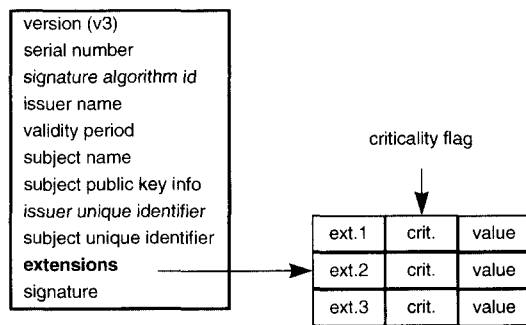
version (v3)
serial number
signature algorithm id
issuer name
validity period
subject name
subject public key info
issuer unique identifier
subject unique identifier
extensions
signature

criticality flag

| ext.1 | crit. | value |
|---|---|---|
| ext.2 | crit. | value |
| ext.3 | crit. | value |